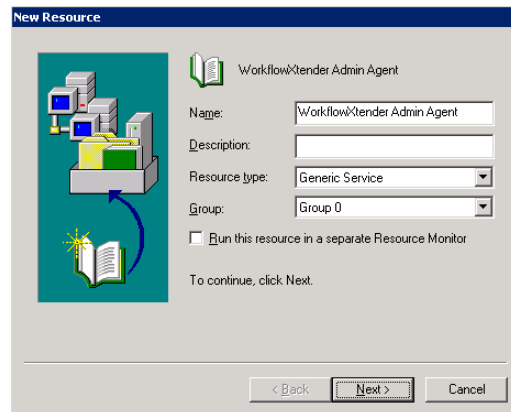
New Resource

WorkflowXtender Admin Agent

Name: WorkflowXtender Admin Agent

Description:

Resource type: Generic Service

Group: Group 0

Run this resource in a separate Resource Monitor

To continue, click Next.

< Back Next > Cancel